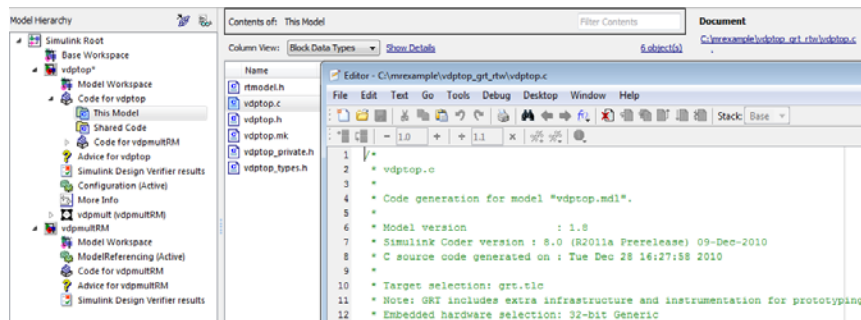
Model Hierarchy

Simulink Root
Base Workspace
vdptop*
Model Workspace
Code for vdptop
This Model
Shared Code
Code for vdpmultRM
Advice for vdptop
Simulink Design Verifier results
Configuration (Active)
More Info
vdpmult (vdpmultRM)
vdpmultRM
Model Workspace
ModelReferencing (Active)
Code for vdpmultRM
Advice for vdpmultRM
Simulink Design Verifier results

Contents of: This Model
Filter Contents
Column View: Block Data Types
Show Details
6 object(s)

Document
C:\mrexample\vdptop_grt_rtw\vdptop.c

Name
rtmodel.h
vdptop.c
vdptop.h
vdptop.mk
vdptop_private.h
vdptop_types.h

Editor - C:\mrexample\vdptop_grt_rtw\vdptop.c
File Edit Text Go Tools Debug Desktop Window Help
Stack: Base
- 1.0 + ÷ 1.1 ×

1 /*
2 * vdptop.c
3 *
4 * Code generation for model "vdptop.mdl".
5 *
6 * Model version : 1.8
7 * Simulink Coder version : 8.0 (R2011a Prerelease) 09-Dec-2010
8 * C source code generated on : Tue Dec 28 16:27:58 2010
9 *
10 * Target selection: grt.tlc
11 * Note: GRT includes extra infrastructure and instrumentation for prototyping
12 * Embedded hardware selection: 32-bit Generic